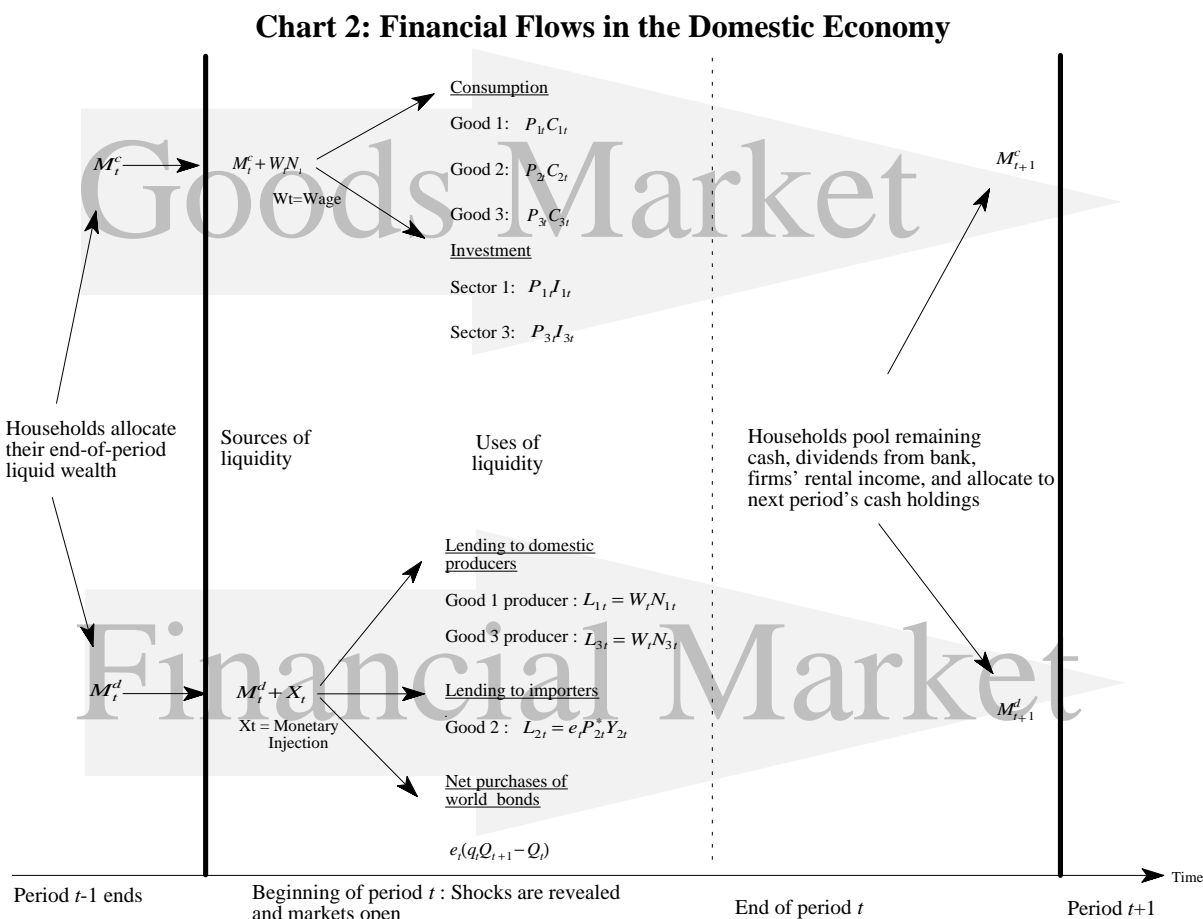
Chart 2: Financial Flows in the Domestic Economy

Goods Market

$M_t^c$

$M_t^c + W_t N_t$

Wt=Wage

Consumption

Good 1: $P_{1t}C_{1t}$

Good 2: $P_{2t}C_{2t}$

Good 3: $P_{3t}C_{3t}$

Investment

Sector 1: $P_{1t}I_{1t}$

Sector 3: $P_{3t}I_{3t}$

$M_{t+1}^c$

Households allocate their end-of-period liquid wealth

Sources of liquidity

Uses of liquidity

Households pool remaining cash, dividends from bank, firms' rental income, and allocate to next period's cash holdings

Financial Market

Lending to domestic producers

Good 1 producer : $L_{1t} = W_t N_{1t}$

Good 3 producer : $L_{3t} = W_t N_{3t}$

$M_t^d$

$M_t^d + X_t$

Xt = Monetary Injection

Lending to importers

Good 2 : $L_{2t} = e_t P_{2t}^* Y_{2t}$

$M_{t+1}^d$

Net purchases of world bonds

$e_t(q_t Q_{t+1} - Q_t)$

Time

Period $t$-1 ends

Beginning of period $t$ : Shocks are revealed and markets open

End of period $t$

Period $t$+1